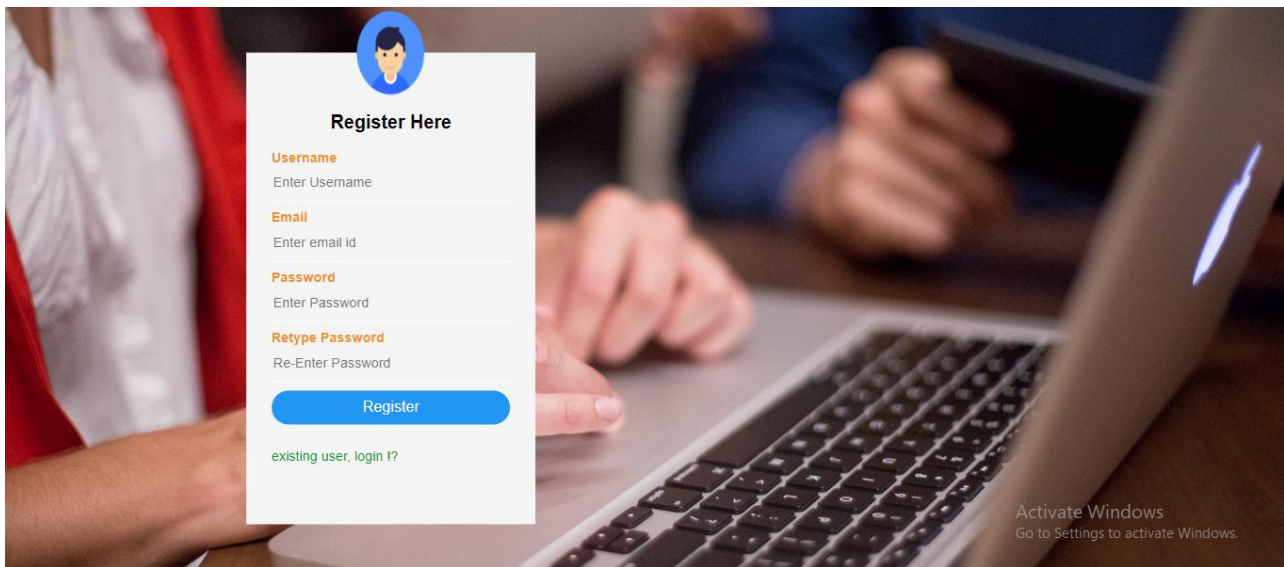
Register Here

Username

Enter Username

Email

Enter email id

Password

Enter Password

Retype Password

Re-Enter Password

Register

existing user, login !?

Activate Windows
Go to Settings to activate Windows.